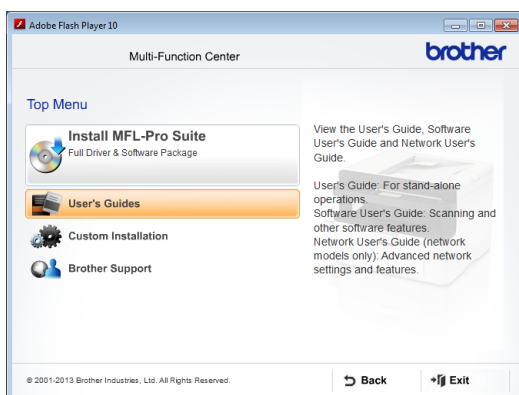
Adobe Flash Player 10

Multi-Function Center

brother

Top Menu

Install MFL-Pro Suite
Full Driver & Software Package

User's Guides

Custom Installation

Brother Support

View the User's Guide, Software User's Guide and Network User's Guide.

User's Guide: For stand-alone operations.
Software User's Guide: Scanning and other software features.
Network User's Guide (network models only): Advanced network settings and features.

© 2001-2013 Brother Industries, Ltd. All Rights Reserved.

Back

Exit